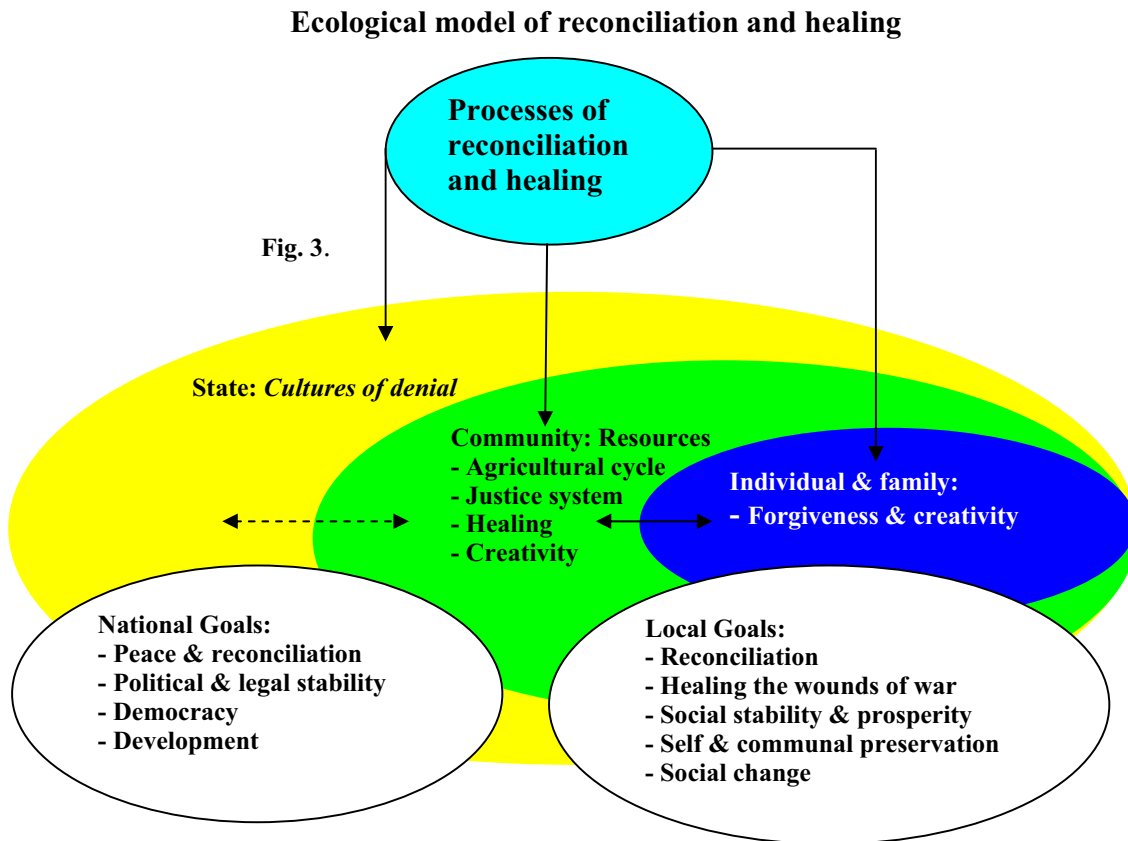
Ecological model of reconciliation and healing

Processes of reconciliation and healing

Fig. 3.

State: Cultures of denial

Community: Resources
- Agricultural cycle
- Justice system
- Healing
- Creativity

Individual & family:
- Forgiveness & creativity

National Goals:
- Peace & reconciliation
- Political & legal stability
- Democracy
- Development

Local Goals:
- Reconciliation
- Healing the wounds of war
- Social stability & prosperity
- Self & communal preservation
- Social change